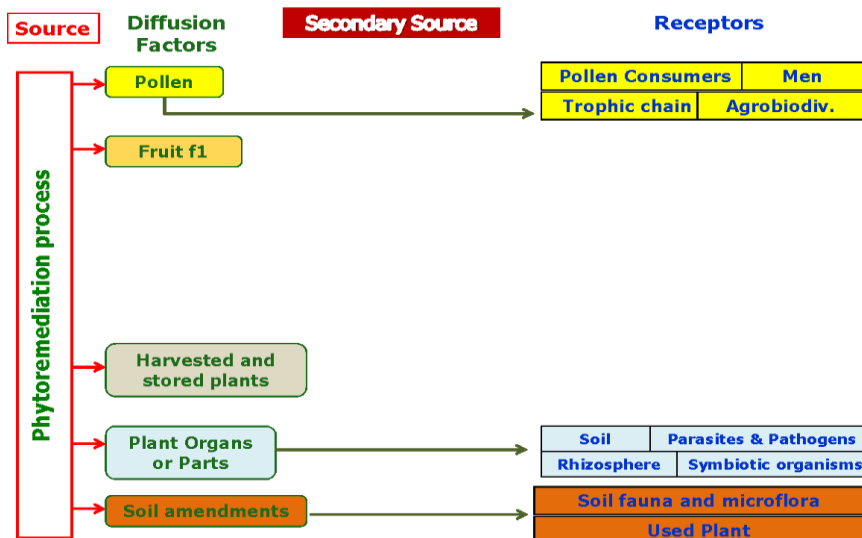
Source

Diffusion Factors

Secondary Source

Receptors

Phytoremediation process

Pollen

Pollen Consumers | Men
Trophic chain | Agrobiodiv.

Fruit f1

Harvested and stored plants

Plant Organs or Parts

Soil | Parasites & Pathogens
Rhizosphere | Symbiotic organisms

Soil amendments

Soil fauna and microflora
Used Plant